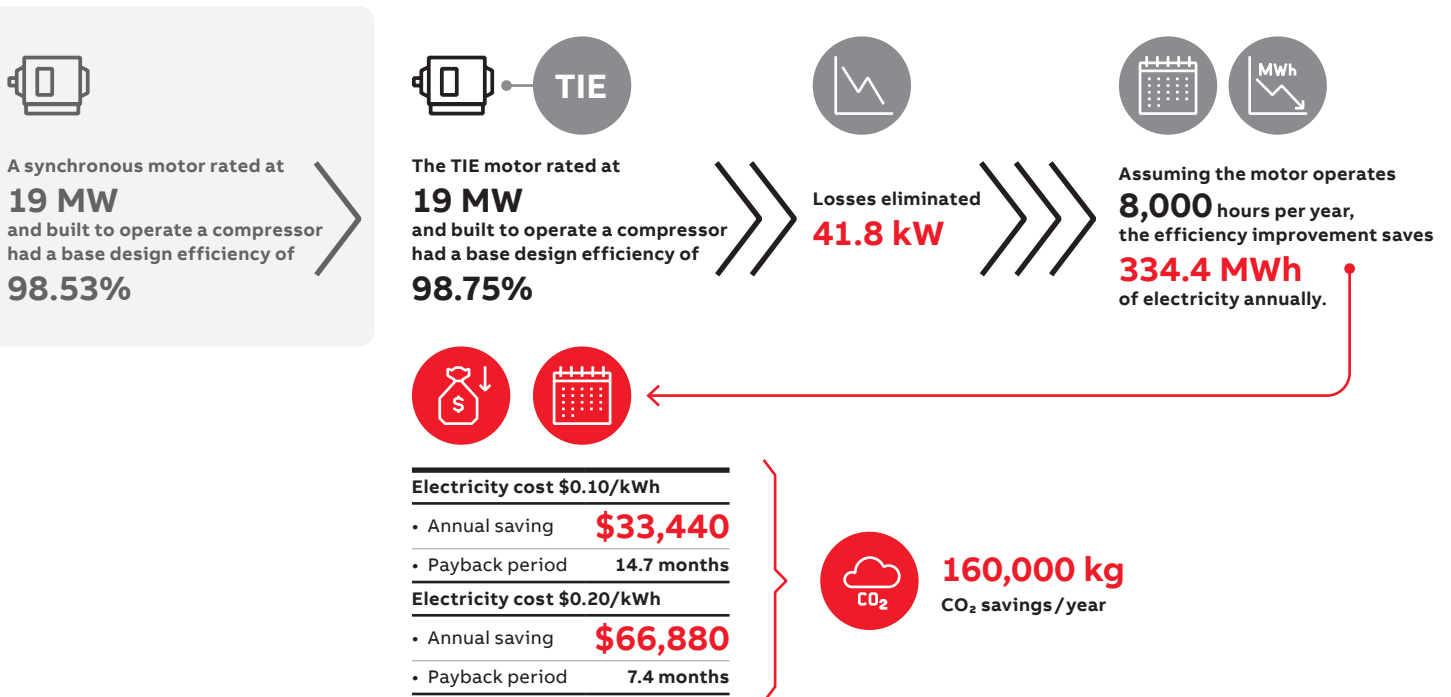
A synchronous motor rated at
19 MW
and built to operate a compressor had a base design efficiency of
98.53%

TIE

The TIE motor rated at
19 MW
and built to operate a compressor had a base design efficiency of
98.75%

Losses eliminated
41.8 kW

MWh

Assuming the motor operates
8,000 hours per year, the efficiency improvement saves
334.4 MWh
of electricity annually.

$

| Electricity cost \$0.10/kWh | |
|---|---|
| • Annual saving | \$33,440 |
| • Payback period | 14.7 months |
| Electricity cost \$0.20/kWh | |
| • Annual saving | \$66,880 |
| • Payback period | 7.4 months |

$CO_2$

160,000 kg
$CO_2$ savings / year